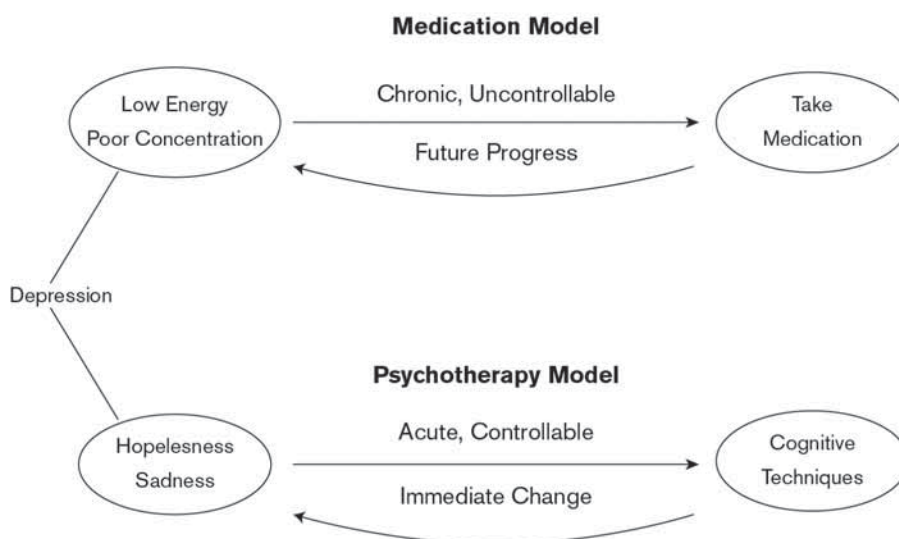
Medication Model

Low Energy
Poor Concentration

Chronic, Uncontrollable

Future Progress

Take
Medication

Depression

Psychotherapy Model

Hopelessness
Sadness

Acute, Controllable

Immediate Change

Cognitive
Techniques